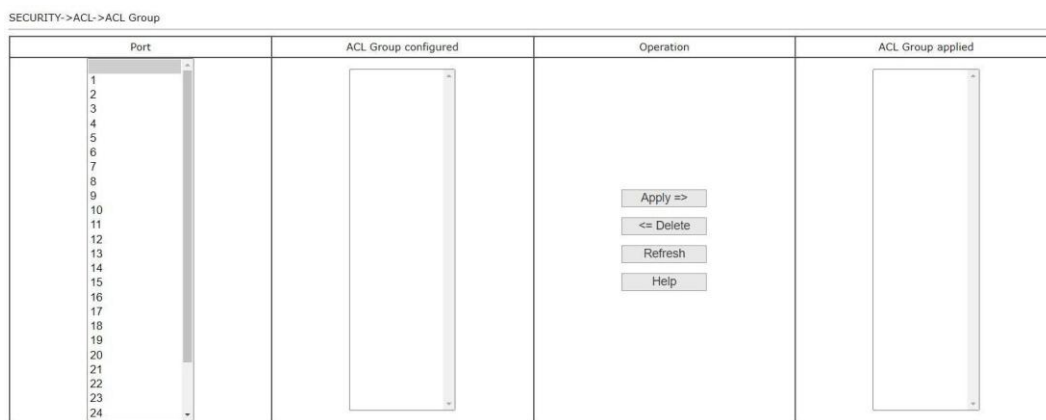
SECURITY->ACL->ACL Group

| Port | ACL Group configured | Operation | ACL Group applied |
|---|---|---|---|
| 1 2 3 4 5 6 7 8 9 10 11 12 13 14 15 16 17 18 19 20 21 22 23 24 | | Apply => <= Delete Refresh Help | |